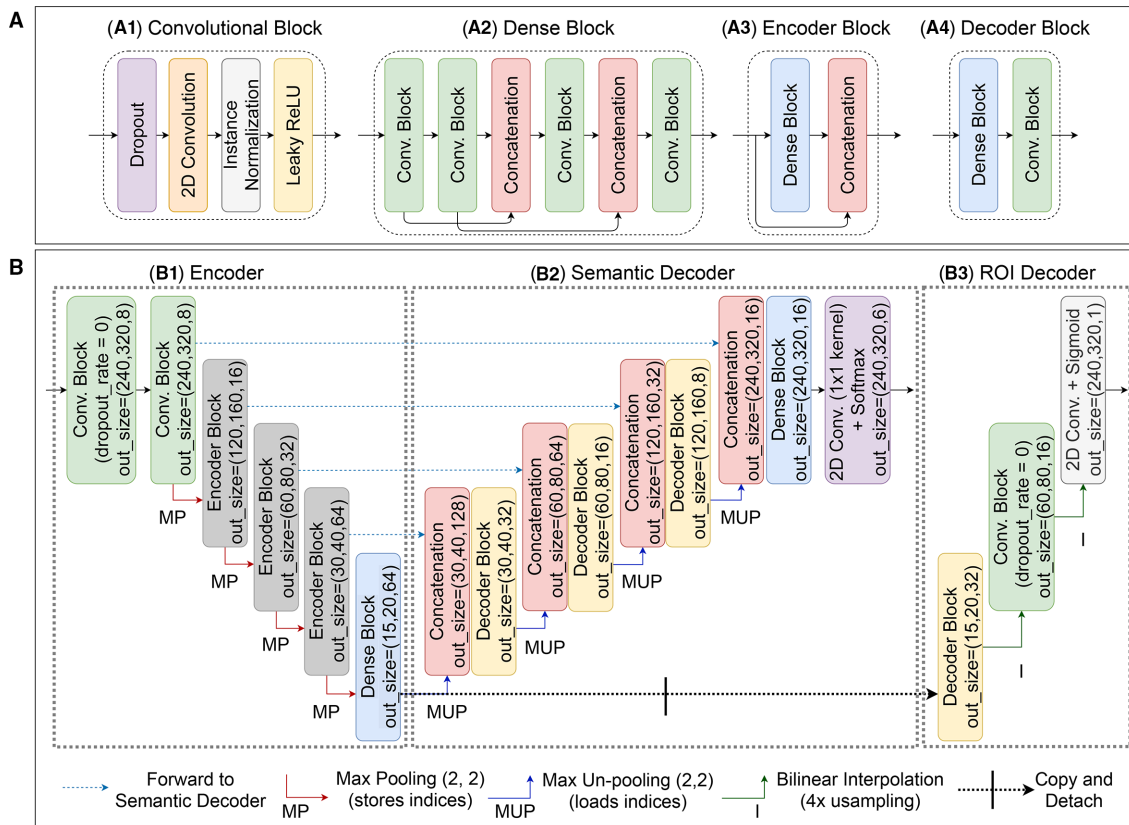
A

(A1) Convolutional Block

Dropout
2D Convolution
Instance Normalization
Leaky ReLU

(A2) Dense Block

Conv. Block
Conv. Block
Concatenation
Conv. Block
Concatenation
Conv. Block

(A3) Encoder Block

Dense Block
Concatenation

(A4) Decoder Block

Dense Block
Conv. Block

B

(B1) Encoder

Conv. Block (dropout_rate = 0) out_size=(240,320,8)
Conv. Block out_size=(240,320,8)
MP
Encoder Block out_size=(120,160,16)
MP
Encoder Block out_size=(60,80,32)
MP
Encoder Block out_size=(30,40,64)
MP
Dense Block out_size=(15,20,64)

(B2) Semantic Decoder

MUP
Concatenation out_size=(30,40,128)
Decoder Block out_size=(30,40,32)
MUP
Concatenation out_size=(60,80,64)
Decoder Block out_size=(60,80,16)
MUP
Concatenation out_size=(120,160,32)
Decoder Block out_size=(120,160,8)
MUP
Concatenation out_size=(240,320,16)
Dense Block out_size=(240,320,16)
2D Conv. (1x1 kernel) + Softmax out_size=(240,320,6)

(B3) ROI Decoder

Decoder Block out_size=(15,20,32)
I
Conv. Block (dropout_rate = 0) out_size=(60,80,16)
I
2D Conv. + Sigmoid out_size=(240,320,1)

Forward to Semantic Decoder
MP Max Pooling (2, 2) (stores indices)
MUP Max Un-pooling (2,2) (loads indices)
I Bilinear Interpolation (4x usampling)
Copy and Detach